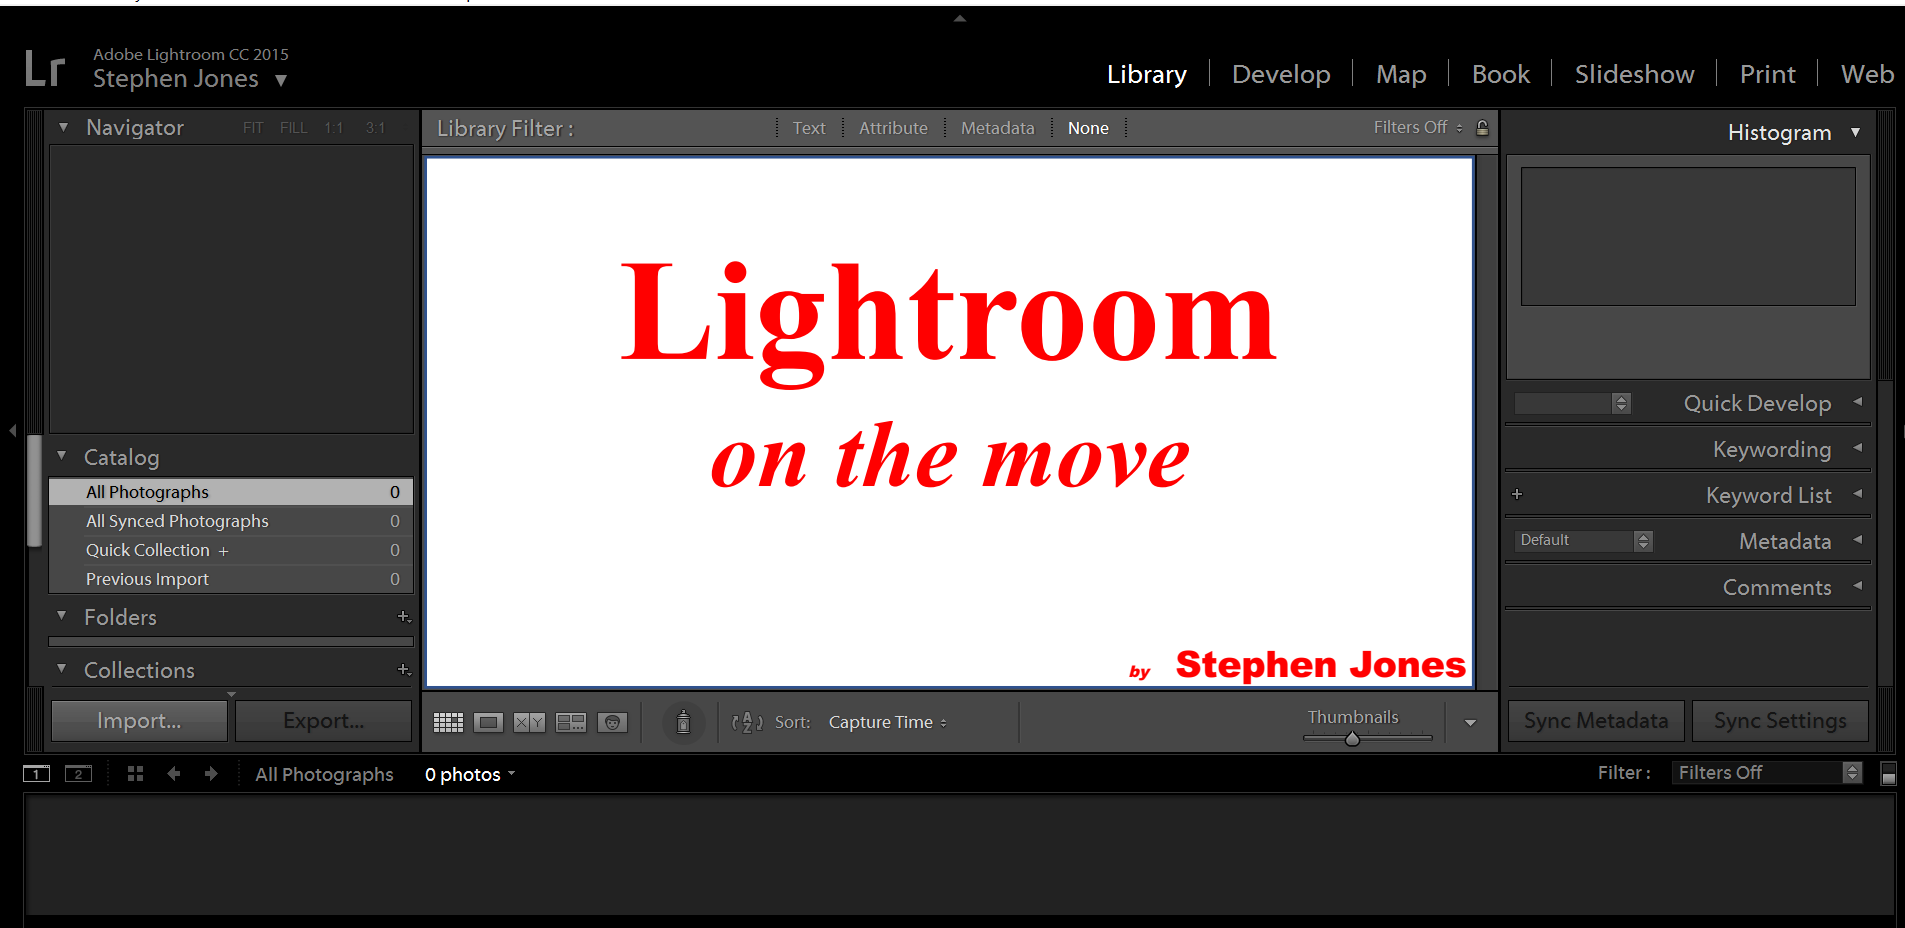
Lr Adobe Lightroom CC 2015
Stephen Jones ▼

Library | Develop | Map | Book | Slideshow | Print | Web

Navigator FIT FILL 1:1 3:1

Catalog

| All Photographs | 0 |
|---|---|
| All Synced Photographs | 0 |
| Quick Collection + | 0 |
| Previous Import | 0 |

Folders +

Collections +

Import... Export...

Library Filter : Text Attribute Metadata None Filters Off

Lightroom

on the move

by Stephen Jones

Sort: Capture Time

Thumbnails

Histogram

Quick Develop

Keywording

Keyword List

Default Metadata

Comments

Sync Metadata Sync Settings

1 2 All Photographs 0 photos

Filter : Filters Off